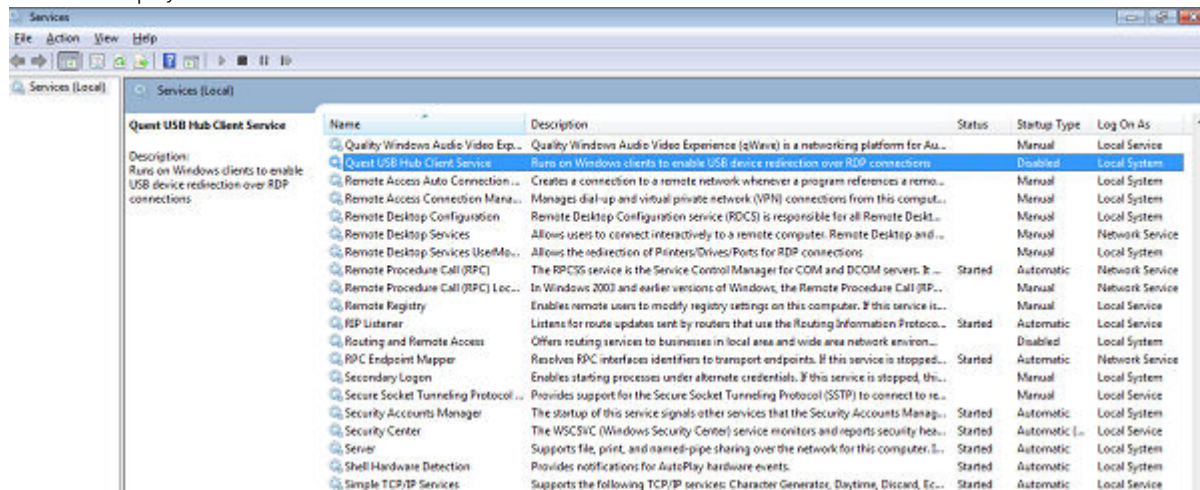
Services

File Action View Help

Services (Local)

Services (Local)

Quest USB Hub Client Service

Description:
Runs on Windows clients to enable USB device redirection over RDP connections

| Name | Description | Status | Startup Type | Log On As |
|---|---|---|---|---|
| Quality Windows Audio Video Exp... | Quality Windows Audio Video Experience (qWave) is a networking platform for Au... | | Manual | Local Service |
| Quest USB Hub Client Service | Runs on Windows clients to enable USB device redirection over RDP connections | | Disabled | Local System |
| Remote Access Auto Connection ... | Creates a connection to a remote network whenever a program references a remo... | | Manual | Local System |
| Remote Access Connection Mana... | Manages dial-up and virtual private network (VPN) connections from this comput... | | Manual | Local System |
| Remote Desktop Configuration | Remote Desktop Configuration service (RDCS) is responsible for all Remote Deskt... | | Manual | Local System |
| Remote Desktop Services | Allows users to connect interactively to a remote computer. Remote Desktop and ... | | Manual | Network Service |
| Remote Desktop Services UserMo... | Allows the redirection of Printers/Drives/Ports for RDP connections | | Manual | Local System |
| Remote Procedure Call (RPC) | The RPCSS service is the Service Control Manager for COM and DCOM servers. It ... | Started | Automatic | Network Service |
| Remote Procedure Call (RPC) Loc... | In Windows 2003 and earlier versions of Windows, the Remote Procedure Call (RP... | | Manual | Network Service |
| Remote Registry | Enables remote users to modify registry settings on this computer. If this service is... | | Manual | Local Service |
| RIP Listener | Listens for route updates sent by routers that use the Routing Information Protoco... | Started | Automatic | Local Service |
| Routing and Remote Access | Offers routing services to businesses in local area and wide area network environ... | | Disabled | Local System |
| RPC Endpoint Mapper | Resolves RPC interfaces identifiers to transport endpoints. If this service is stopped... | Started | Automatic | Network Service |
| Secondary Logon | Enables starting processes under alternate credentials. If this service is stopped, thi... | | Manual | Local System |
| Secure Socket Tunneling Protocol ... | Provides support for the Secure Socket Tunneling Protocol (SSTP) to connect to re... | | Manual | Local Service |
| Security Accounts Manager | The startup of this service signals other services that the Security Accounts Manag... | Started | Automatic | Local System |
| Security Center | The WSCSVC (Windows Security Center) service monitors and reports security hea... | Started | Automatic (... | Local Service |
| Server | Supports file, print, and named-pipe sharing over the network for this computer. I... | Started | Automatic | Local System |
| Shell Hardware Detection | Provides notifications for AutoPlay hardware events. | Started | Automatic | Local System |
| Simple TCP/IP Services | Supports the following TCP/IP services: Character Generator, Daytime, Discard, Ec... | Started | Automatic | Local Service |